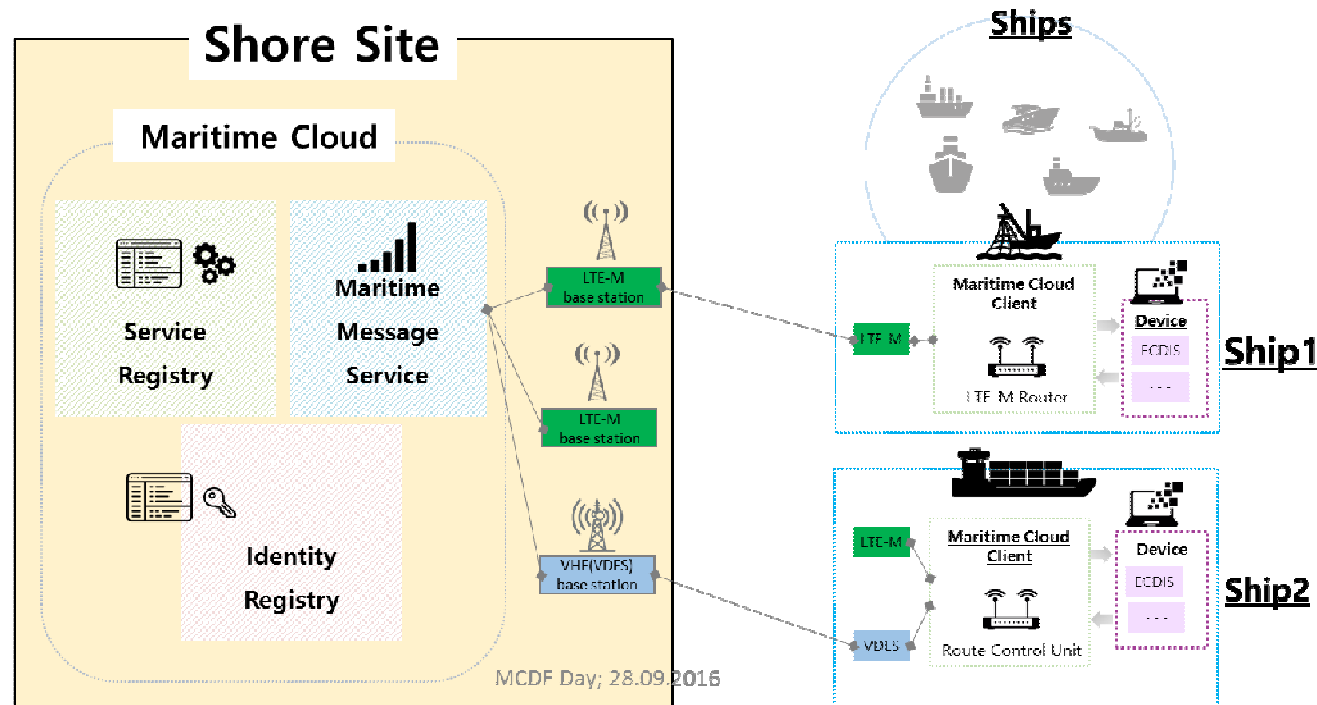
Shore Site

Maritime Cloud

Service Registry

Maritime Message Service

Identity Registry

LTE-M base station

LTE-M base station

VHF(VDES) base station

MCDF Day; 28.09.2016

Ships

Maritime Cloud Client

LTE-M

LTE-M Router

Device

ECDIS

- - -

Ship1

LTE-M

VDES

Maritime Cloud Client

Route Control Unit

Device

ECDIS

- - -

Ship2